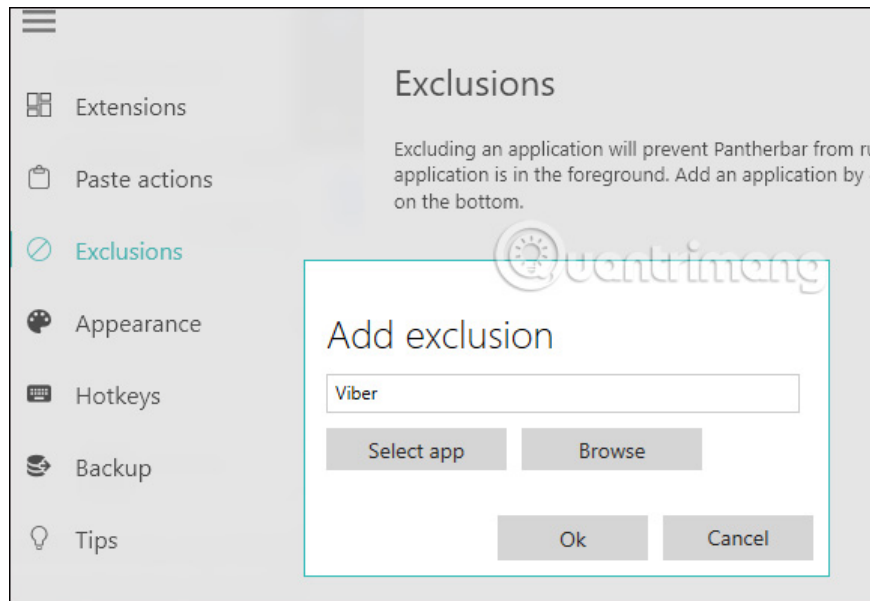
Extensions

Paste actions

Exclusions

Appearance

Hotkeys

Backup

Tips

Exclusions

Excluding an application will prevent Pantherbar from ru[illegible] application is in the foreground. Add an application by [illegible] on the bottom.

Quantrimang

Add exclusion

Viber

Select app

Browse

Ok

Cancel